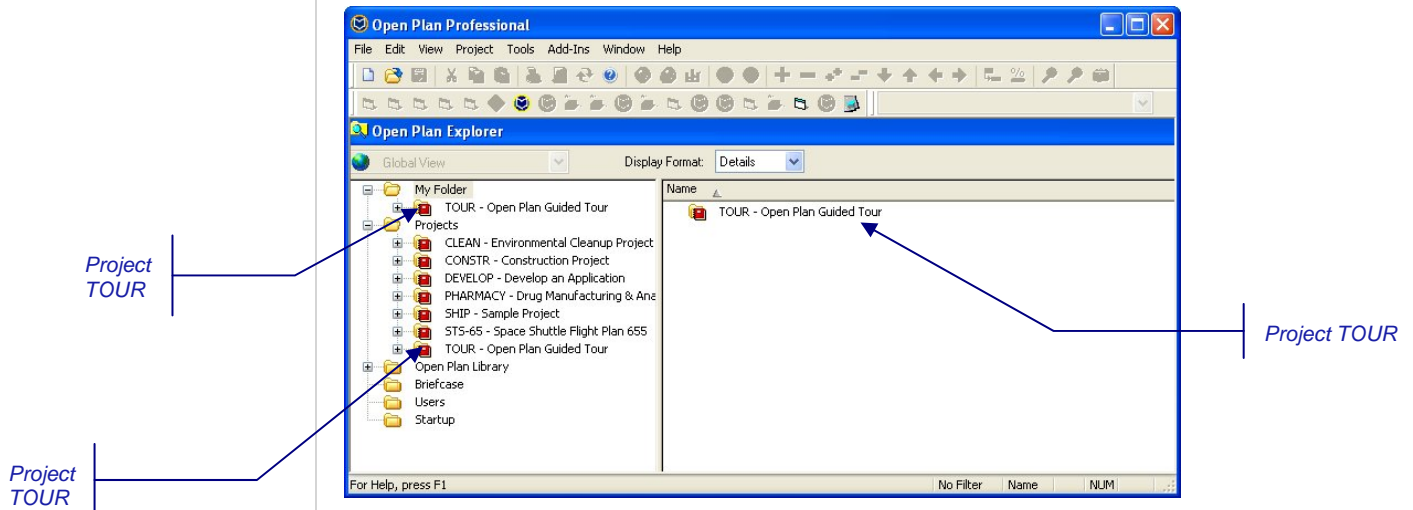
Open Plan Professional

File Edit View Project Tools Add-Ins Window Help

Open Plan Explorer

Global View

Display Format: Details

My Folder
TOUR - Open Plan Guided Tour
Projects
CLEAN - Environmental Cleanup Project
CONSTR - Construction Project
DEVELOP - Develop an Application
PHARMACY - Drug Manufacturing & Ana
SHIP - Sample Project
STS-65 - Space Shuttle Flight Plan 655
TOUR - Open Plan Guided Tour
Open Plan Library
Briefcase
Users
Startup

Name
TOUR - Open Plan Guided Tour

For Help, press F1
No Filter
Name
NUM

Project TOUR

Project TOUR

Project TOUR